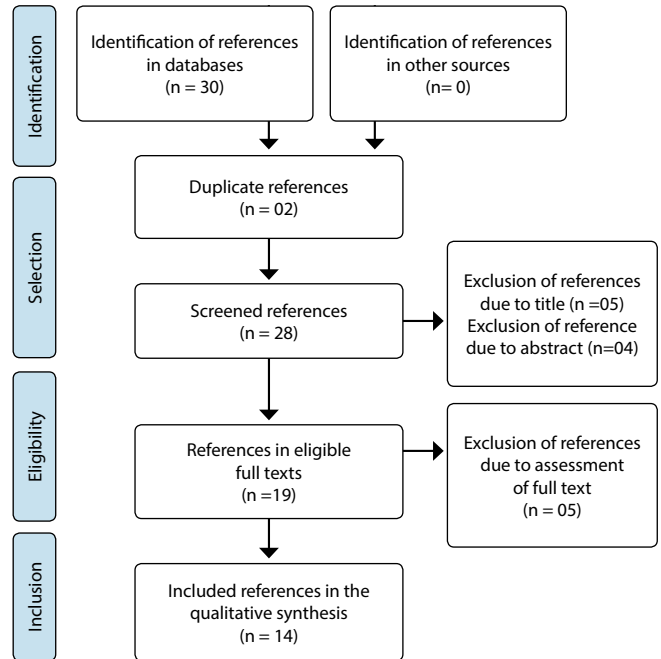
Identification

Identification of references in databases
(n = 30)

Identification of references in other sources
(n= 0)

Selection

Duplicate references
(n = 02)

Screened references
(n = 28)

Exclusion of references due to title (n =05)
Exclusion of reference due to abstract (n=04)

Eligibility

References in eligible full texts
(n =19)

Exclusion of references due to assessment of full text
(n = 05)

Inclusion

Included references in the qualitative synthesis
(n = 14)